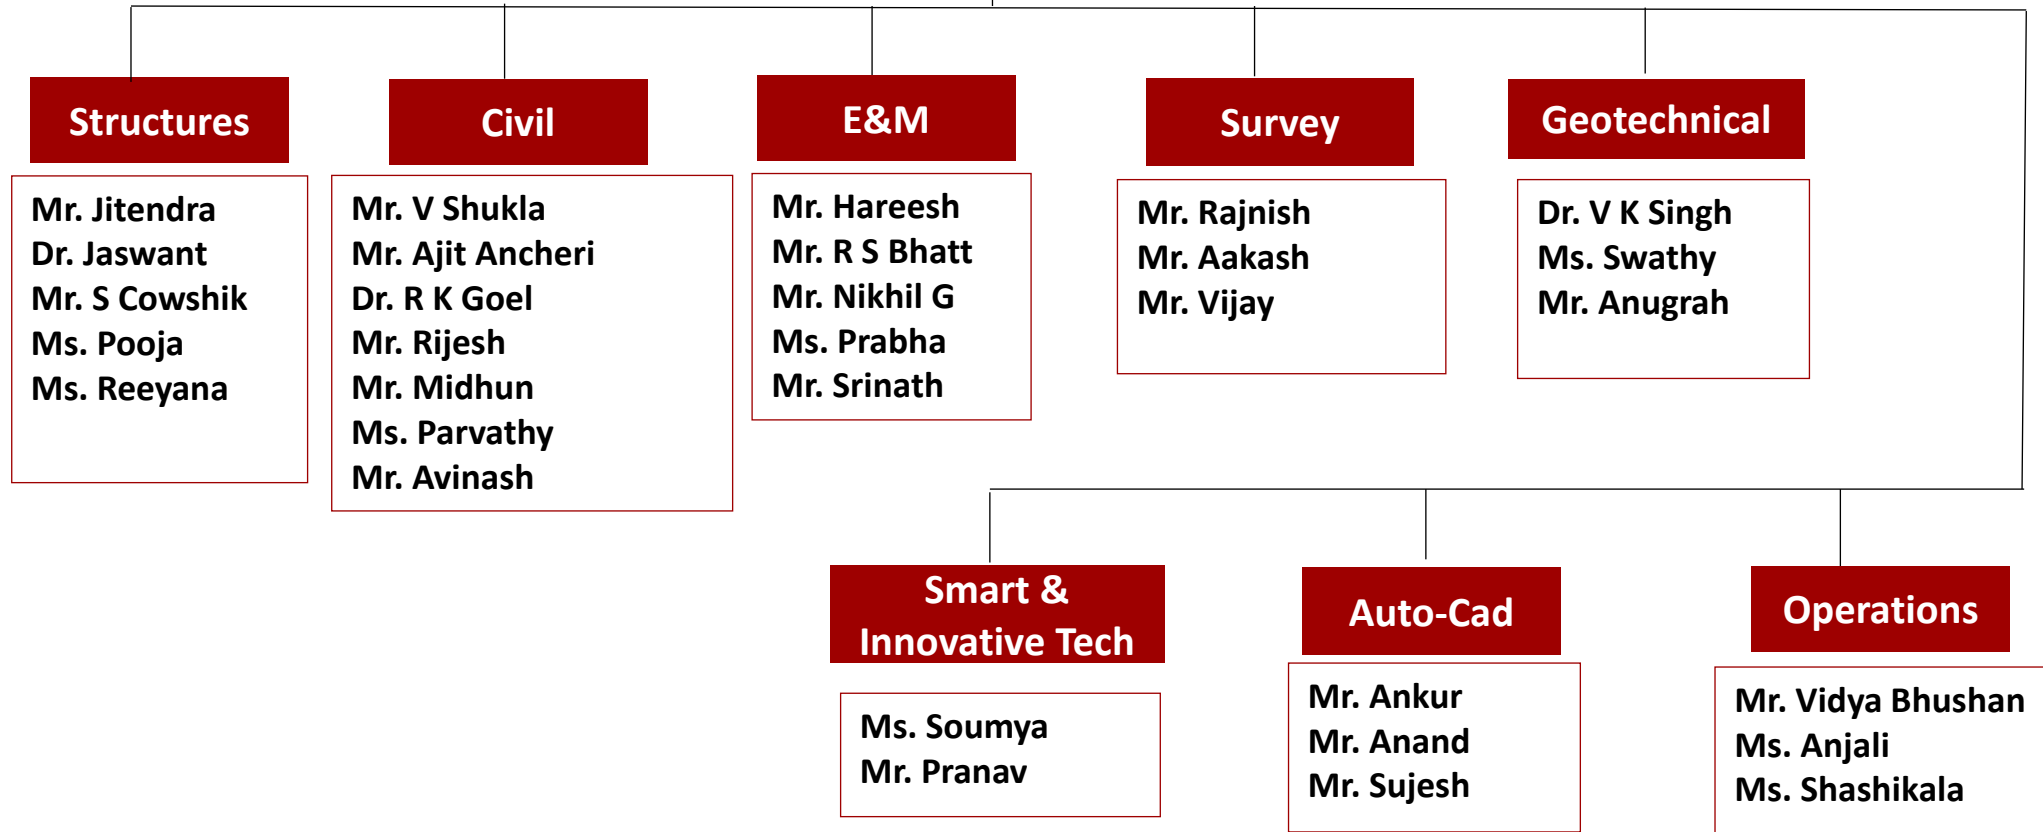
Structures

Mr. Jitendra
Dr. Jaswant
Mr. S Cowshik
Ms. Pooja
Ms. Reeyana

Civil

Mr. V Shukla
Mr. Ajit Ancheri
Dr. R K Goel
Mr. Rijesh
Mr. Midhun
Ms. Parvathy
Mr. Avinash

E&M

Mr. Hareesh
Mr. R S Bhatt
Mr. Nikhil G
Ms. Prabha
Mr. Srinath

Survey

Mr. Rajnish
Mr. Aakash
Mr. Vijay

Geotechnical

Dr. V K Singh
Ms. Swathy
Mr. Anugrah

Smart & Innovative Tech

Ms. Soumya
Mr. Pranav

Auto-Cad

Mr. Ankur
Mr. Anand
Mr. Sujesh

Operations

Mr. Vidya Bhushan
Ms. Anjali
Ms. Shashikala